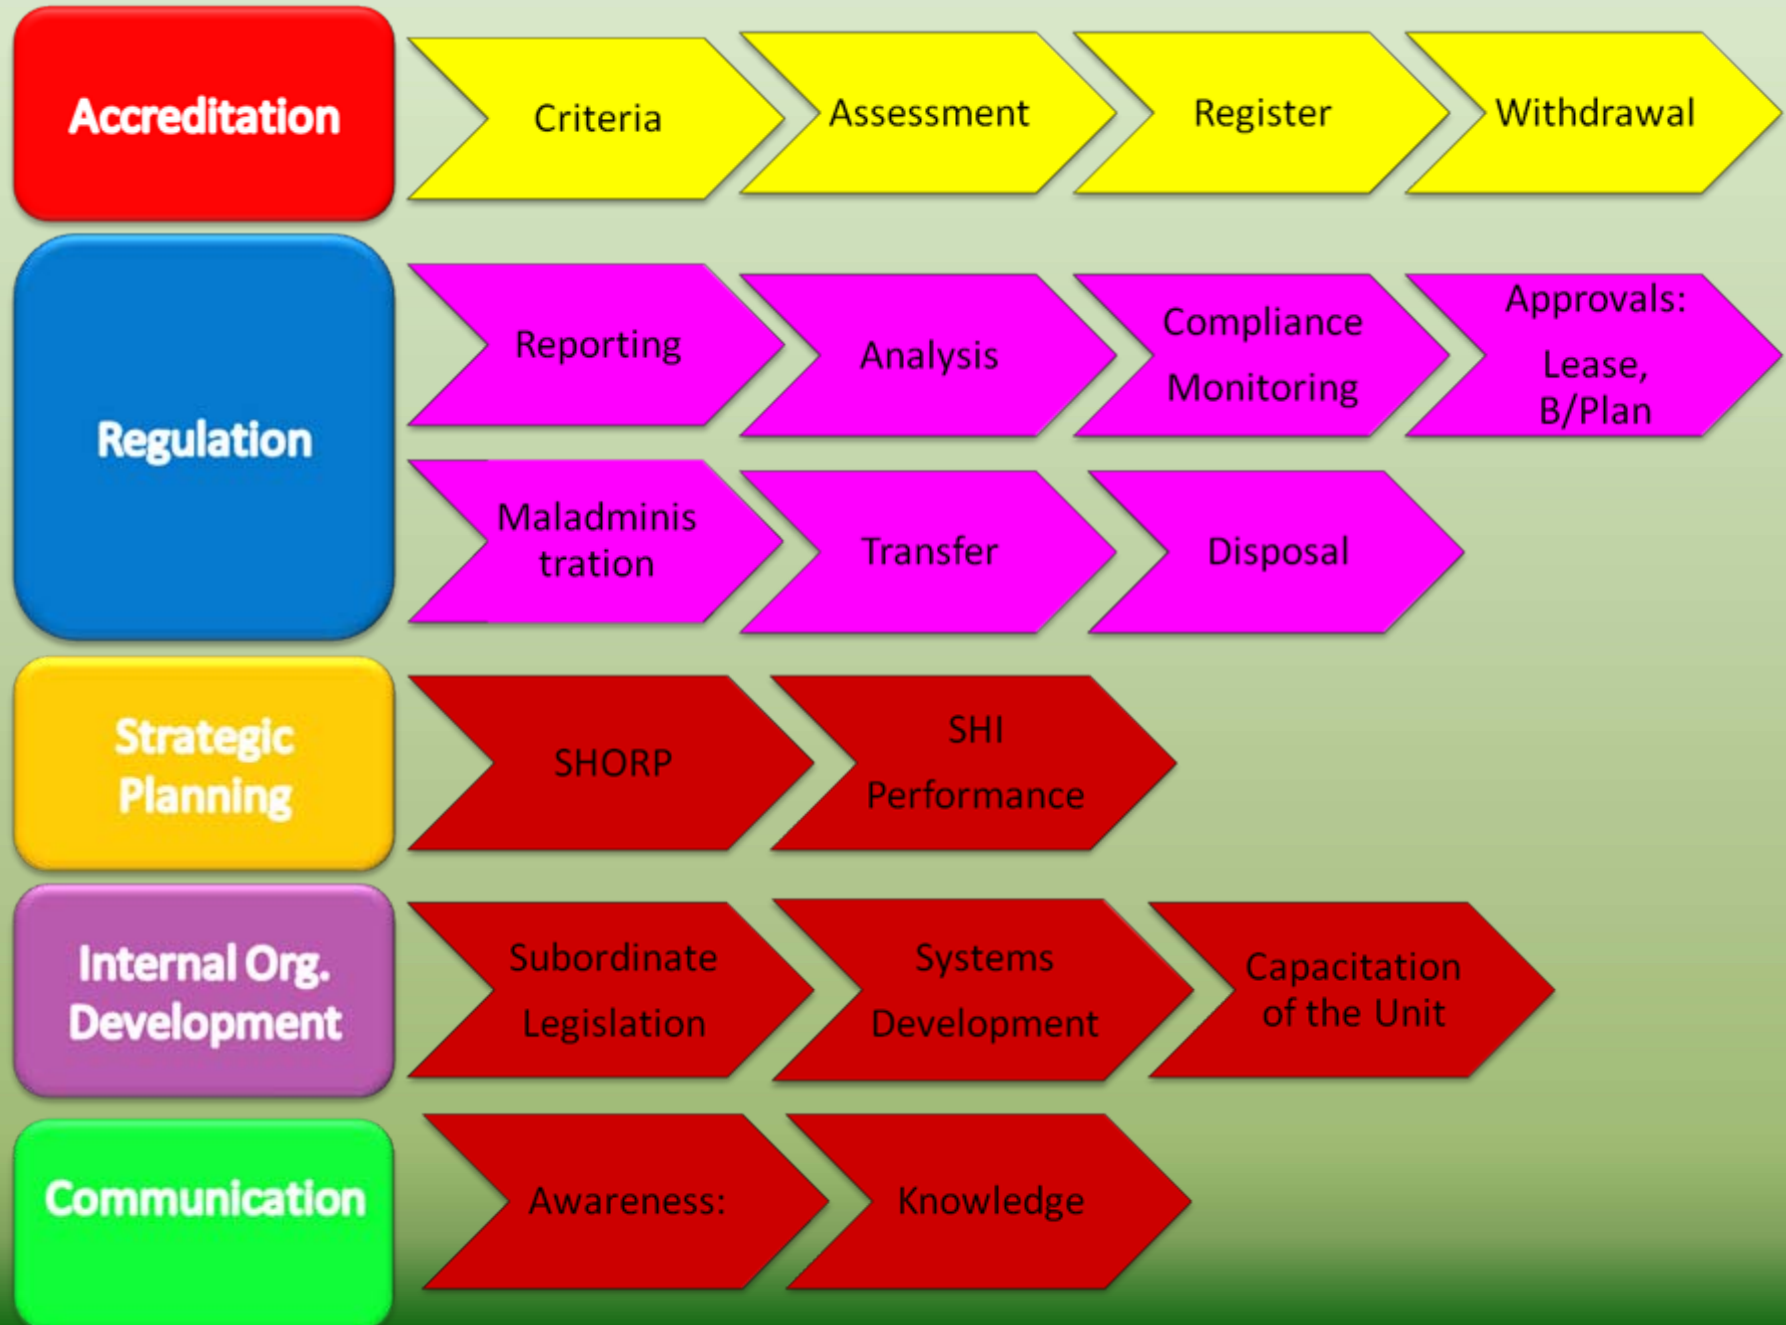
Accreditation

Criteria

Assessment

Register

Withdrawal

Regulation

Reporting

Analysis

Compliance Monitoring

Approvals: Lease, B/Plan

Maladministration

Transfer

Disposal

Strategic Planning

SHORP

SHI Performance

Internal Org. Development

Subordinate Legislation

Systems Development

Capacitation of the Unit

Communication

Awareness:

Knowledge